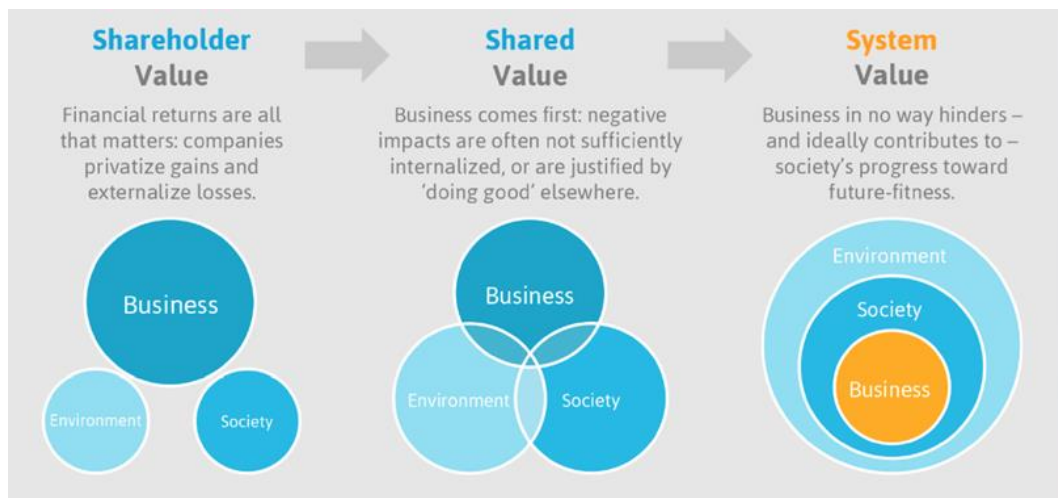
Shareholder Value

Financial returns are all that matters: companies privatize gains and externalize losses.

Business

Environment

Society

Shared Value

Business comes first: negative impacts are often not sufficiently internalized, or are justified by 'doing good' elsewhere.

Business

Environment

Society

System Value

Business in no way hinders – and ideally contributes to – society's progress toward future-fitness.

Environment

Society

Business